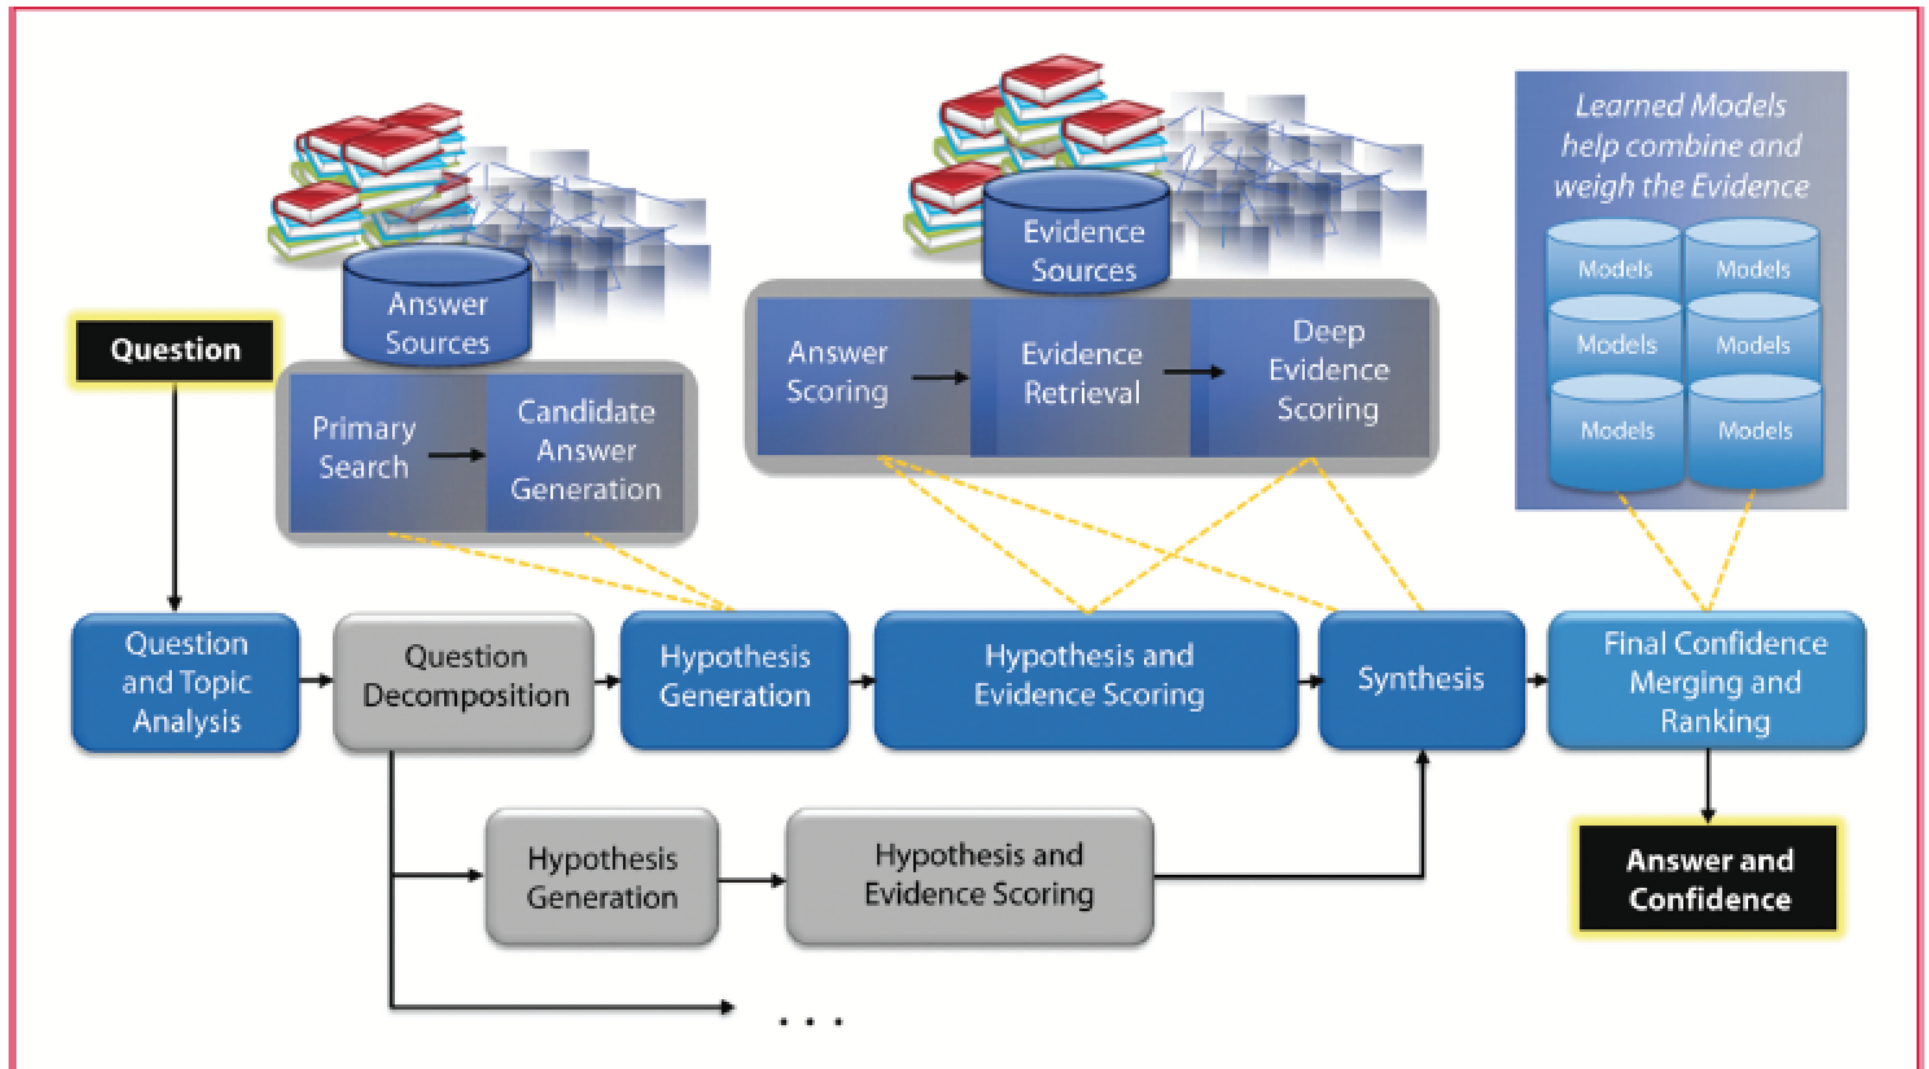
Learned Models help combine and weigh the Evidence

Models
Models
Models
Models
Models
Models

Answer Sources

Evidence Sources

Question

Primary Search

Candidate Answer Generation

Answer Scoring

Evidence Retrieval

Deep Evidence Scoring

Question and Topic Analysis

Question Decomposition

Hypothesis Generation

Hypothesis and Evidence Scoring

Synthesis

Final Confidence Merging and Ranking

Hypothesis Generation

Hypothesis and Evidence Scoring

Answer and Confidence

. . .